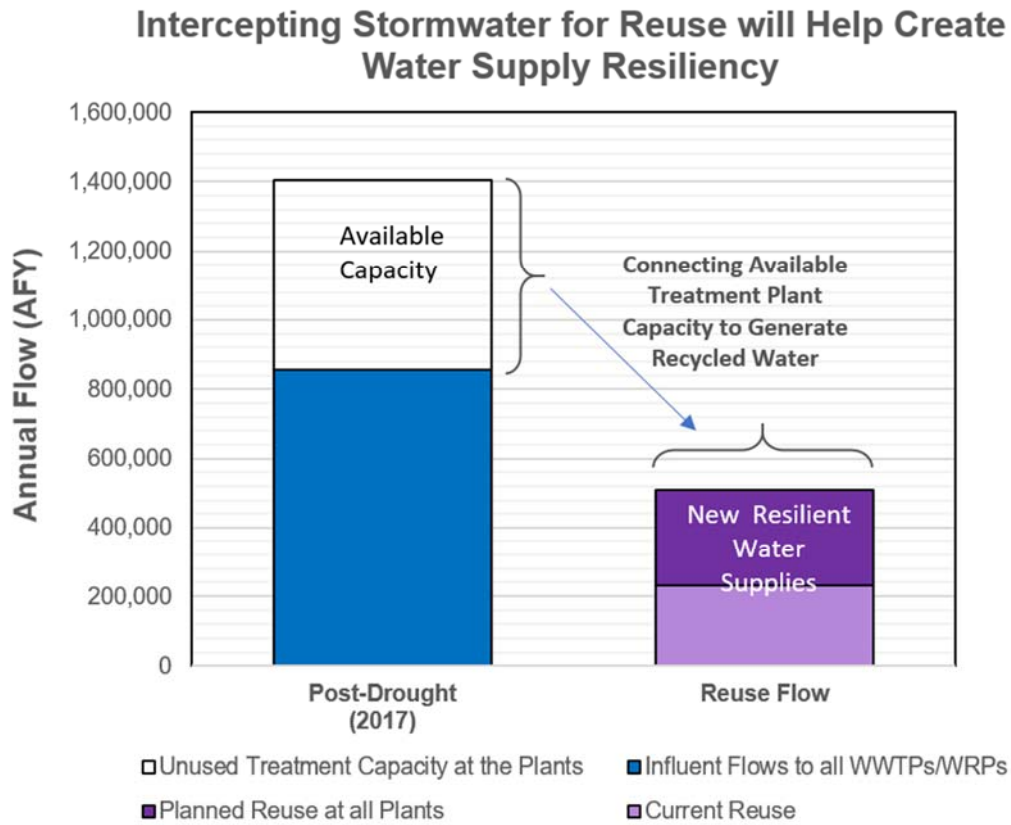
Intercepting Stormwater for Reuse will Help Create Water Supply Resiliency

Annual Flow (AFY)

1,600,000
1,400,000
1,200,000
1,000,000
800,000
600,000
400,000
200,000
0

Available Capacity

Connecting Available Treatment Plant Capacity to Generate Recycled Water

New Resilient Water Supplies

Post-Drought (2017)

Reuse Flow

Unused Treatment Capacity at the Plants
Influent Flows to all WWTPs/WRPs
Planned Reuse at all Plants
Current Reuse